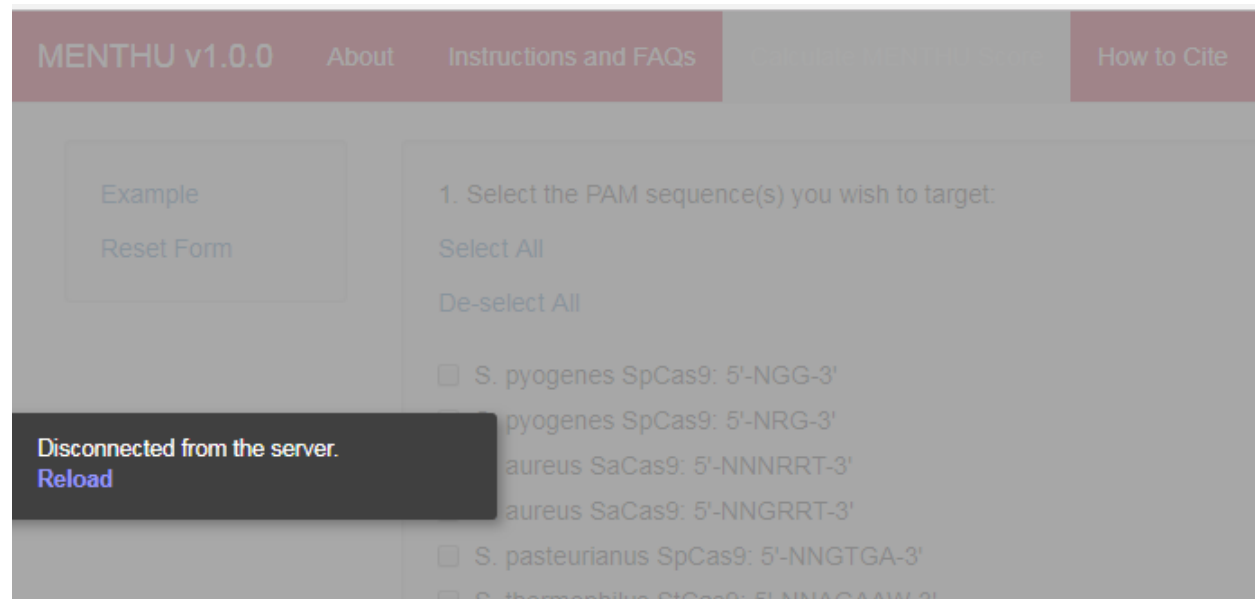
MENTHU v1.0.0 About Instructions and FAQs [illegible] How to Cite

Example
Reset Form

1. Select the PAM sequence(s) you wish to target:
Select All
De-select All

S. pyogenes SpCas9: 5'-NGG-3'
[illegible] pyogenes SpCas9: 5'-NRG-3'
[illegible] aureus SaCas9: 5'-NNNRRT-3'
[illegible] aureus SaCas9: 5'-NNGRRT-3'
S. pasteurianus SpCas9: 5'-NNGTGA-3'
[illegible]

Disconnected from the server.
Reload